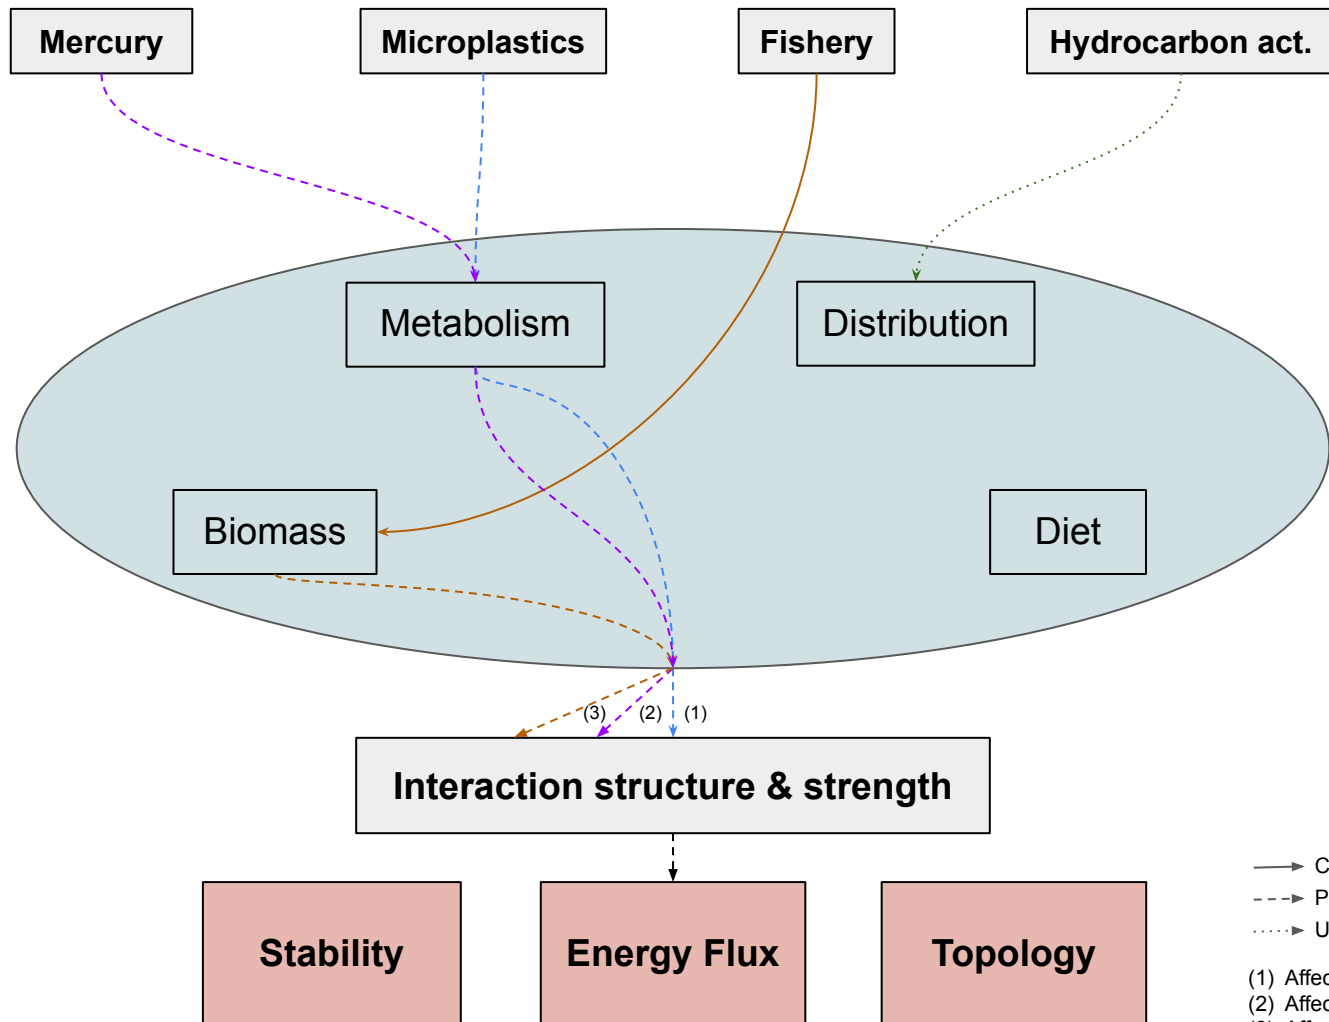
Mercury

Microplastics

Fishery

Hydrocarbon act.

Metabolism

Distribution

Biomass

Diet

(3) (2) (1)

Interaction structure & strength

Stability

Energy Flux

Topology

C

P

U

(1) Affec

(2) Affec

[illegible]